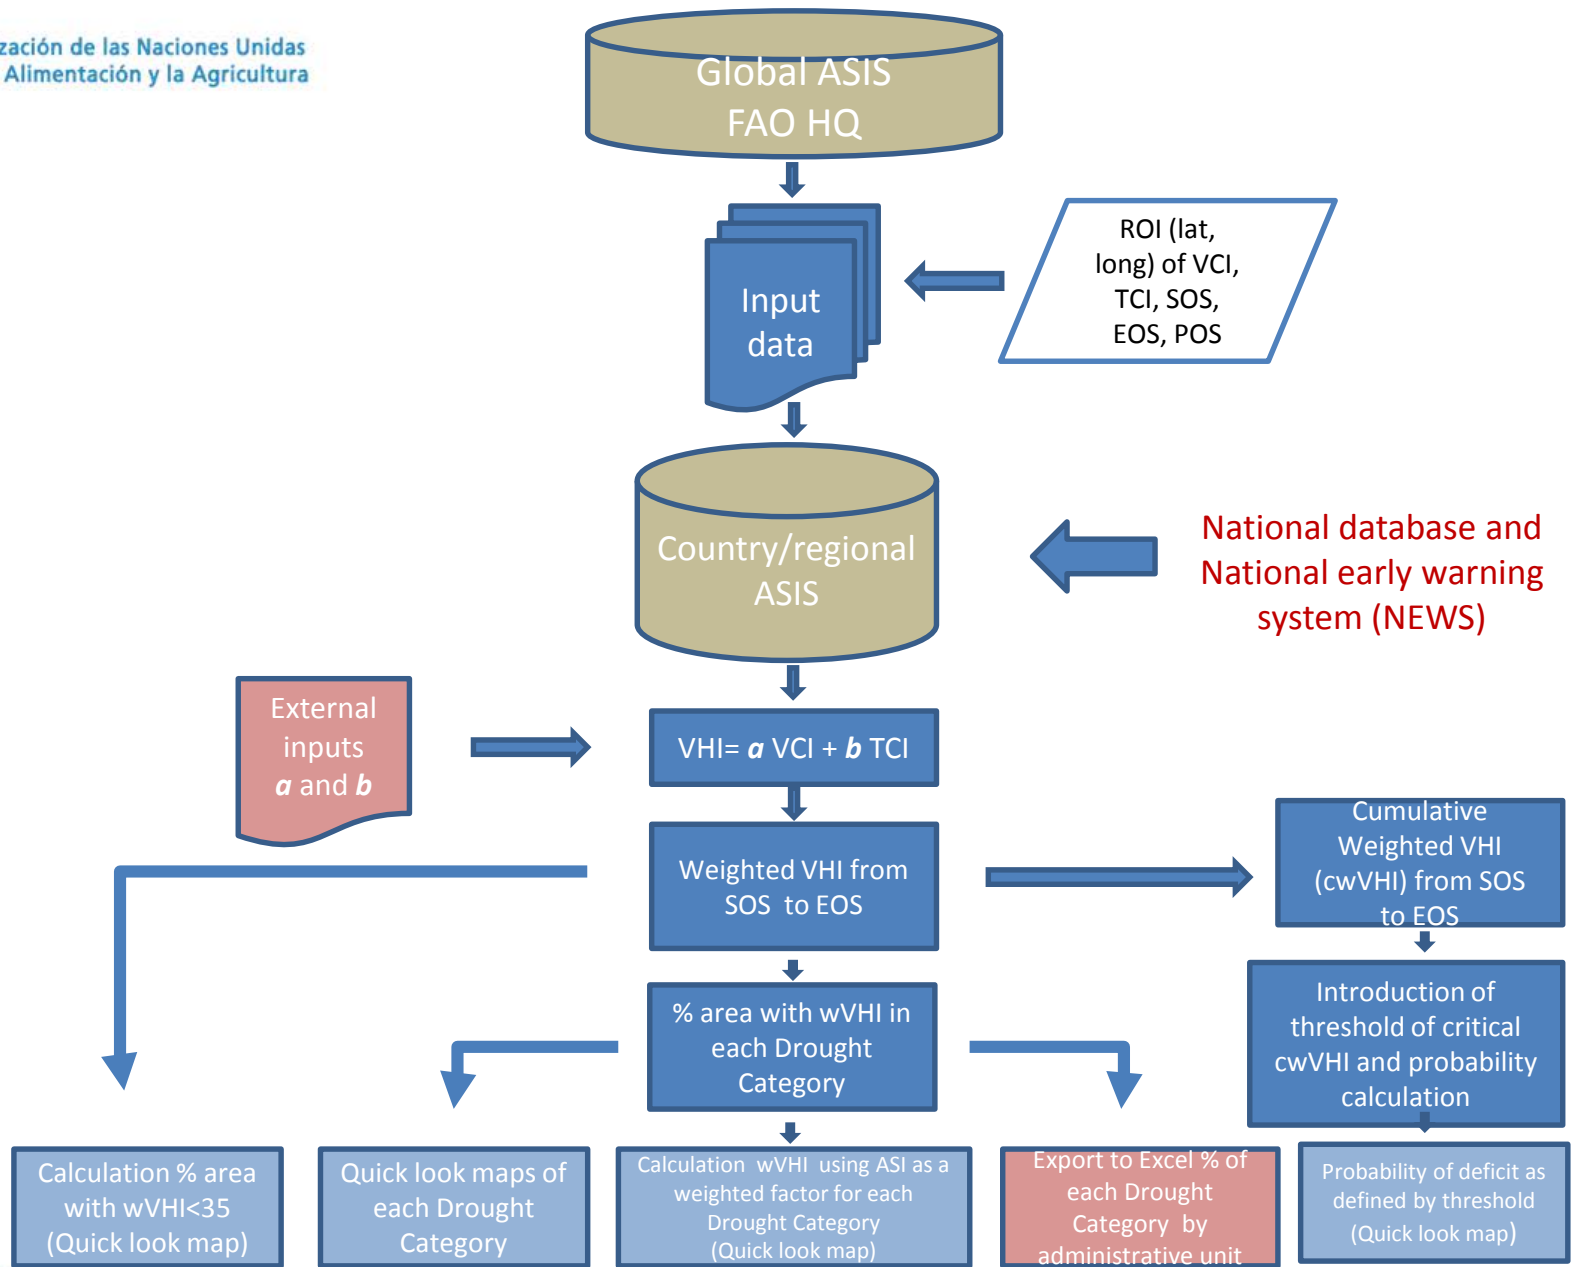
zación de las Naciones Unidas
Alimentación y la Agricultura

Global ASIS
FAO HQ

Input data

ROI (lat, long) of VCI, TCI, SOS, EOS, POS

Country/regional ASIS

National database and National early warning system (NEWS)

External inputs
***a*** and ***b***

VHI= ***a*** VCI + ***b*** TCI

Weighted VHI from SOS to EOS

Cumulative Weighted VHI (cwVHI) from SOS to EOS

% area with wVHI in each Drought Category

Introduction of threshold of critical cwVHI and probability calculation

Calculation % area with wVHI<35 (Quick look map)

Quick look maps of each Drought Category

Calculation wVHI using ASI as a weighted factor for each Drought Category (Quick look map)

Export to Excel % of each Drought Category by administrative unit

Probability of deficit as defined by threshold (Quick look map)